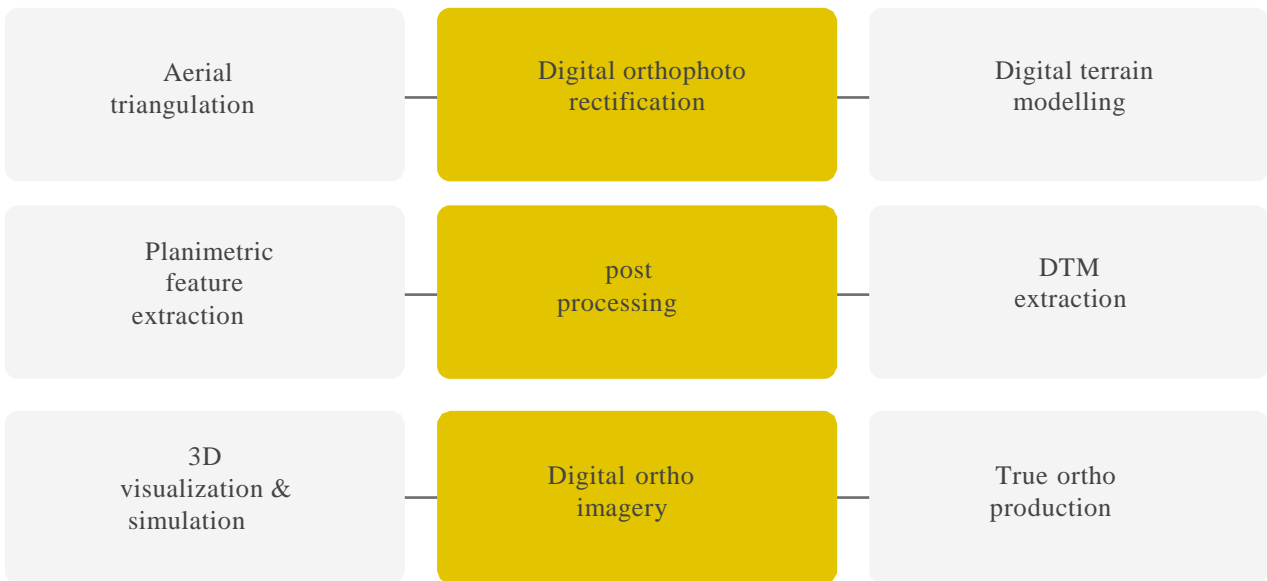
Aerial triangulation

Digital orthophoto rectification

Digital terrain modelling

Planimetric feature extraction

post processing

DTM extraction

3D visualization & simulation

Digital ortho imagery

True ortho production